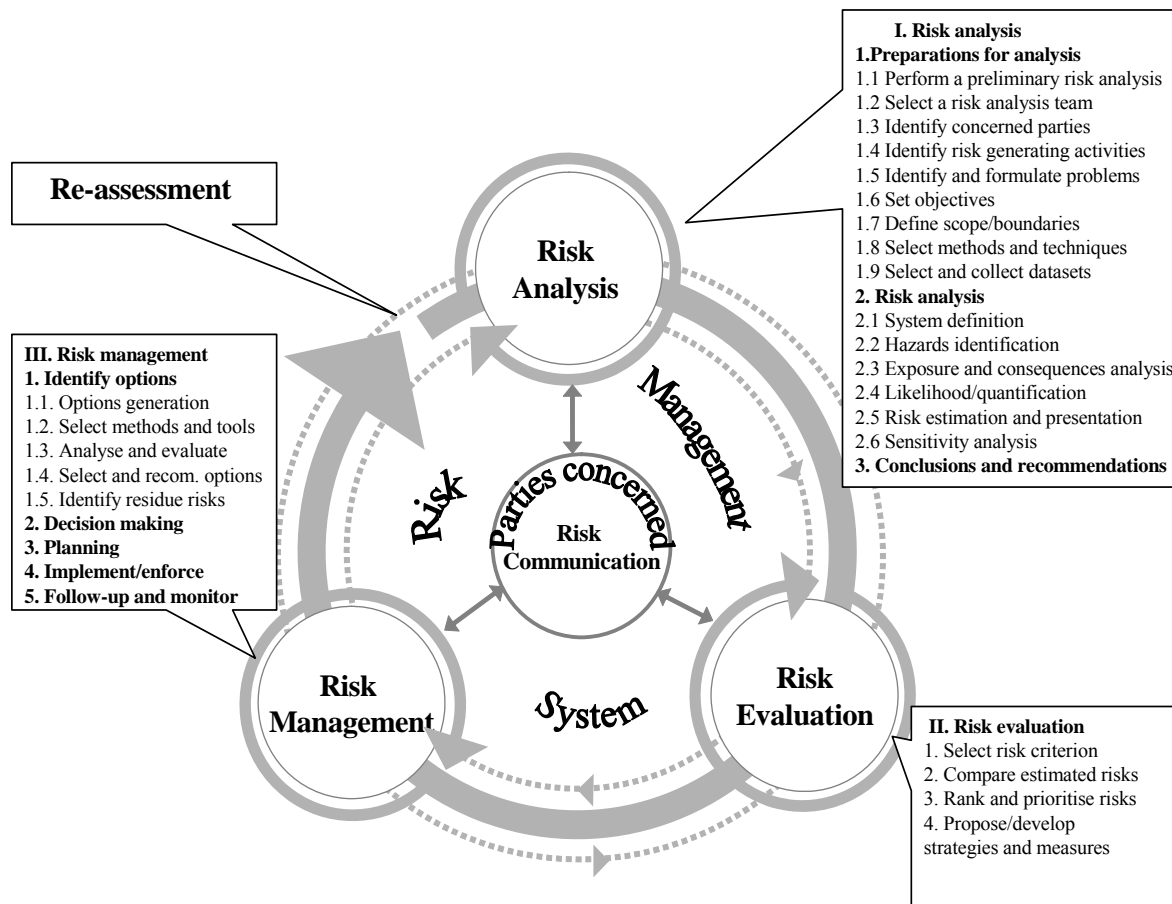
I. Risk analysis
1.Preparations for analysis
1.1 Perform a preliminary risk analysis
1.2 Select a risk analysis team
1.3 Identify concerned parties
1.4 Identify risk generating activities
1.5 Identify and formulate problems
1.6 Set objectives
1.7 Define scope/boundaries
1.8 Select methods and techniques
1.9 Select and collect datasets
2. Risk analysis
2.1 System definition
2.2 Hazards identification
2.3 Exposure and consequences analysis
2.4 Likelihood/quantification
2.5 Risk estimation and presentation
2.6 Sensitivity analysis
3. Conclusions and recommendations

Re-assessment

Risk Analysis

III. Risk management
1. Identify options
1.1. Options generation
1.2. Select methods and tools
1.3. Analyse and evaluate
1.4. Select and recom. options
1.5. Identify residue risks
2. Decision making
3. Planning
4. Implement/enforce
5. Follow-up and monitor

Management

Risk

Parties concerned

Risk Communication

Risk Management

System

Risk Evaluation

II. Risk evaluation
1. Select risk criterion
2. Compare estimated risks
3. Rank and prioritise risks
4. Propose/develop strategies and measures